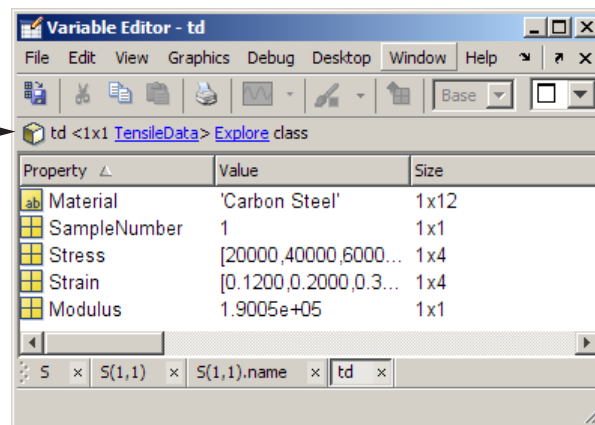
Variable Editor - td

File Edit View Graphics Debug Desktop Window Help

Base

td <1x1 TensileData> Explore class

| Property | Value | Size |
|---|---|---|
| Material | 'Carbon Steel' | 1x12 |
| SampleNumber | 1 | 1x1 |
| Stress | [20000,40000,6000... | 1x4 |
| Strain | [0.1200,0.2000,0.3... | 1x4 |
| Modulus | 1.9005e+05 | 1x1 |

S × S(1,1) × S(1,1).name × td ×